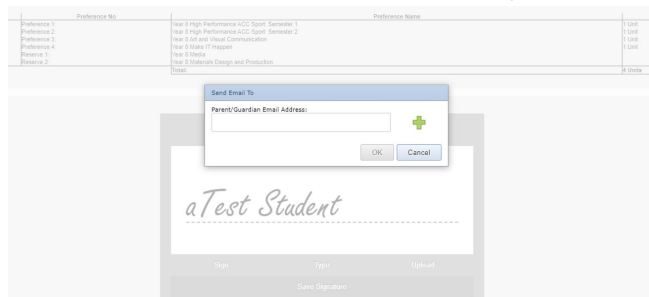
| Preference No | Preference Name | |
|---|---|---|
| Preference 1: | Year 8 High Performance ACC Sport: Semester 1 | 1 Unit |
| Preference 2: | Year 8 High Performance ACC Sport: Semester 2 | 1 Unit |
| Preference 3: | Year 8 Art and Visual Communication | 1 Unit |
| Preference 4: | Year 8 Make IT Happen | 1 Unit |
| Reserve 1: | Year 8 Media | |
| Reserve 2: | Year 8 Materials Design and Production | |
| | Total: | 4 Units |

Send Email To

Parent/Guardian Email Address:

OK Cancel

aTest Student

Sign Type Upload

Save Signature